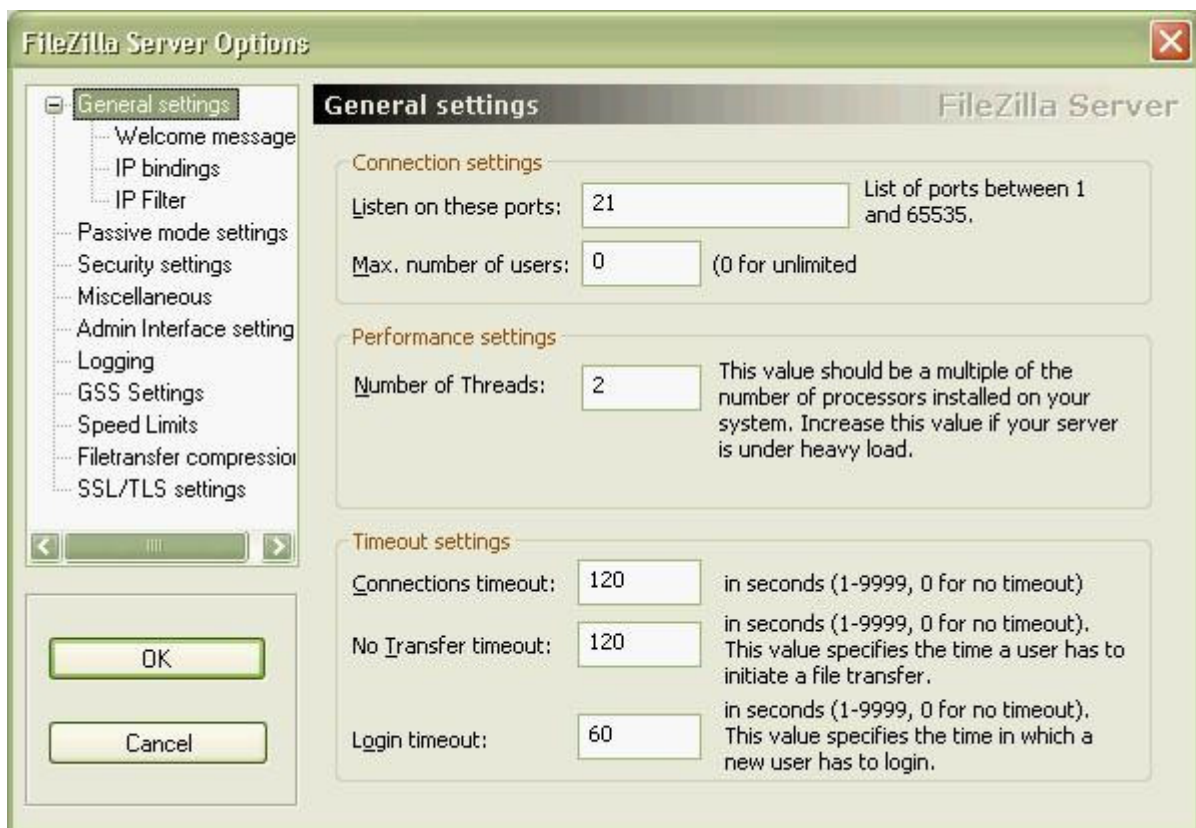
FileZilla Server Options

General settings
Welcome message
IP bindings
IP Filter
Passive mode settings
Security settings
Miscellaneous
Admin Interface setting
Logging
GSS Settings
Speed Limits
Filetransfer compressio
SSL/TLS settings

OK
Cancel

General settings
FileZilla Server

Connection settings
Listen on these ports: 21
List of ports between 1 and 65535.
Max. number of users: 0
(0 for unlimited

Performance settings
Number of Threads: 2
This value should be a multiple of the number of processors installed on your system. Increase this value if your server is under heavy load.

Timeout settings
Connections timeout: 120
in seconds (1-9999, 0 for no timeout)
No Transfer timeout: 120
in seconds (1-9999, 0 for no timeout). This value specifies the time a user has to initiate a file transfer.
Login timeout: 60
in seconds (1-9999, 0 for no timeout). This value specifies the time in which a new user has to login.